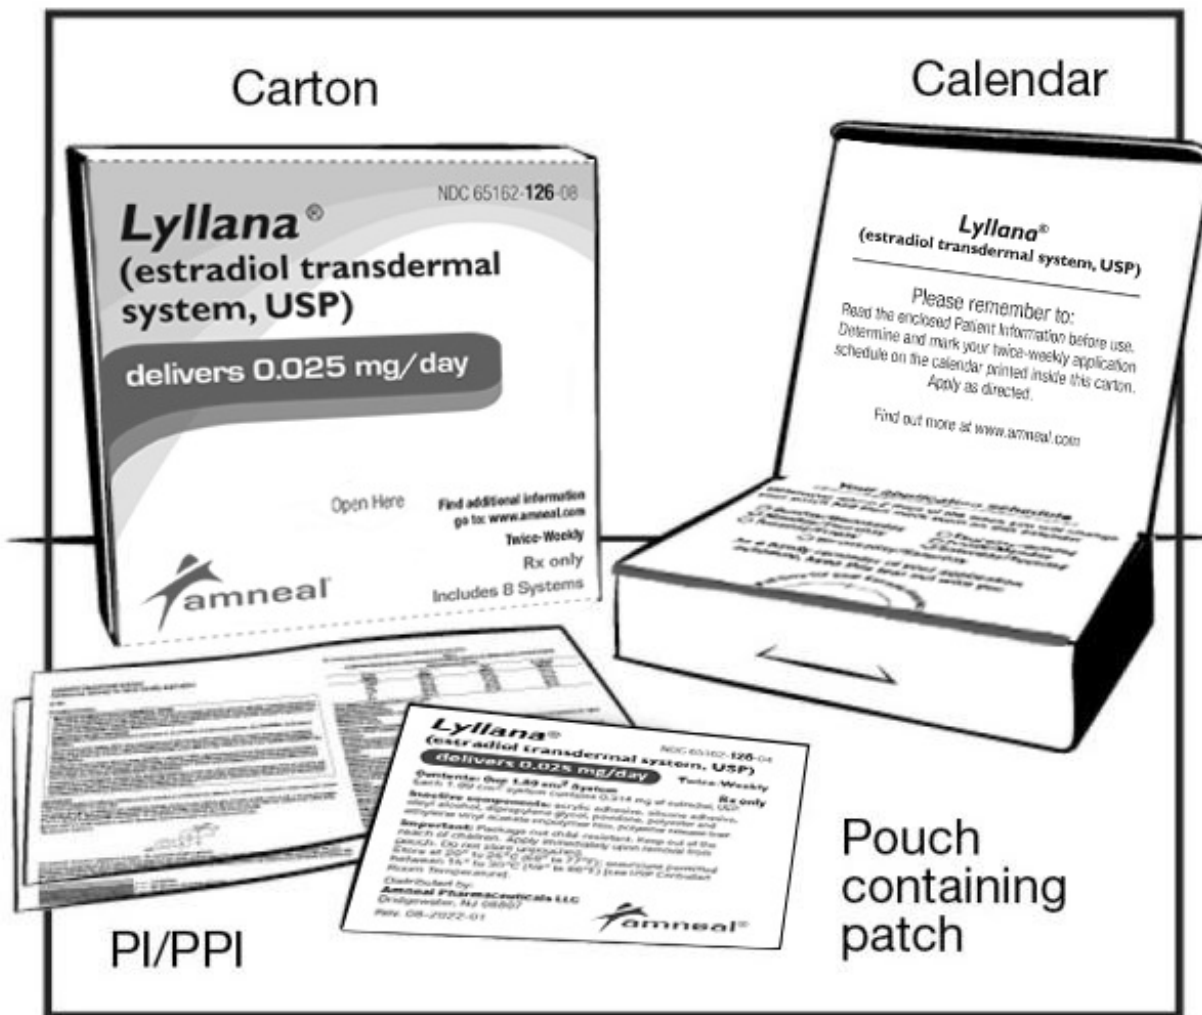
Carton

Calendar

NDC 65162-126-08

Lyllana®
(estradiol transdermal system, USP)

delivers 0.025 mg/day

Open Here

Find additional information go to: www.amneal.com

Twice-Weekly

Rx only

Includes 8 Systems

amneal

Lyllana®
(estradiol transdermal system, USP)

Please remember to:
Read the enclosed Patient Information before use.
Determine and mark your twice-weekly application schedule on the calendar printed inside this carton.
Apply as directed.

Find out more at www.amneal.com

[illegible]

Lyllana®
(estradiol transdermal system, USP)

NDC 65162-126-04

delivers 0.025 mg/day

Twice-Weekly

Rx only

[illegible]

amneal®

Pouch containing patch

PI/PPI